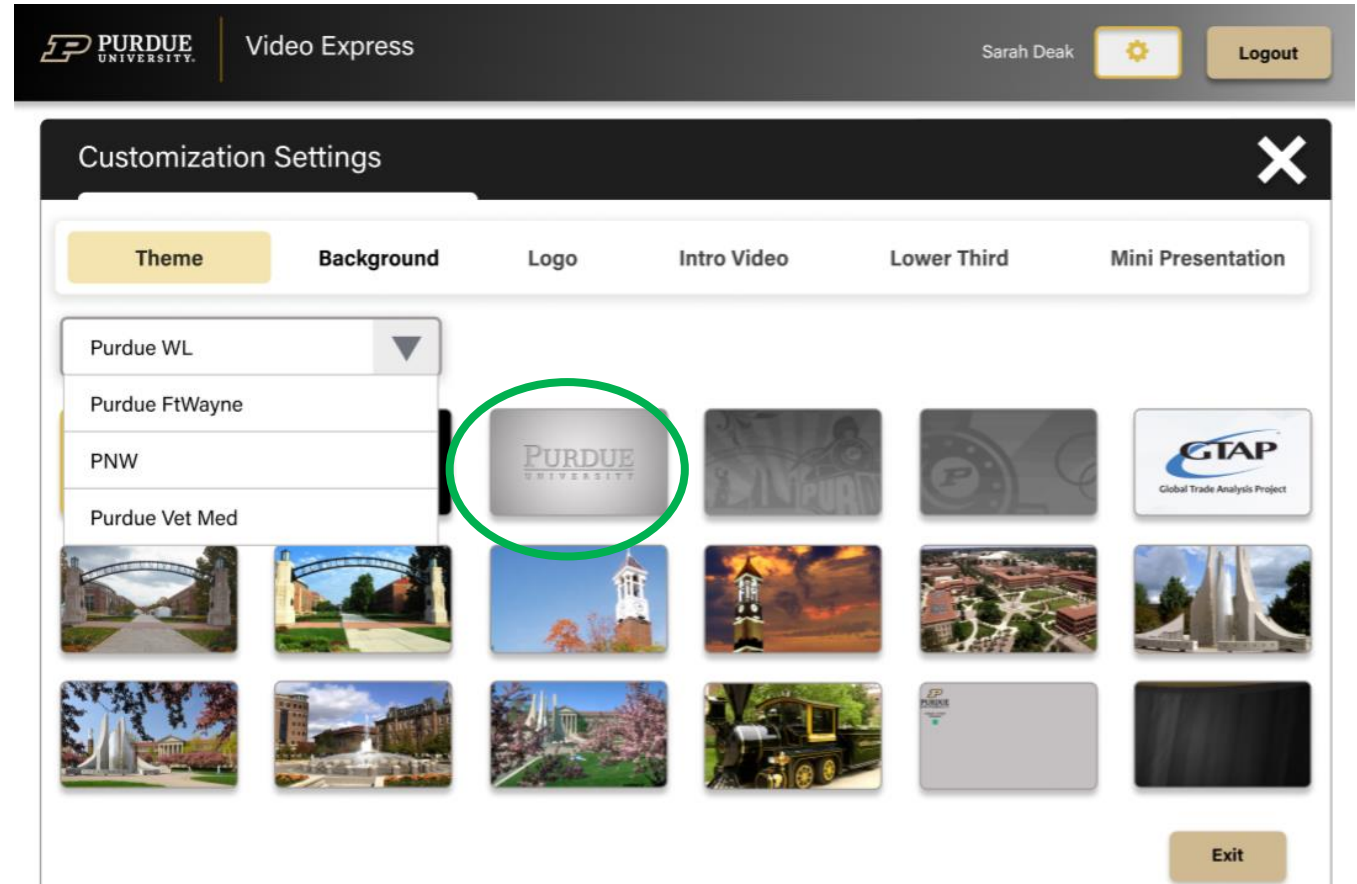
PURDUE UNIVERSITY

Video Express

Sarah Deak

Logout

Customization Settings

Theme

Background

Logo

Intro Video

Lower Third

Mini Presentation

Purdue WL

Purdue FtWayne

PNW

Purdue Vet Med

PURDUE UNIVERSITY

GTAP Global Trade Analysis Project

Exit